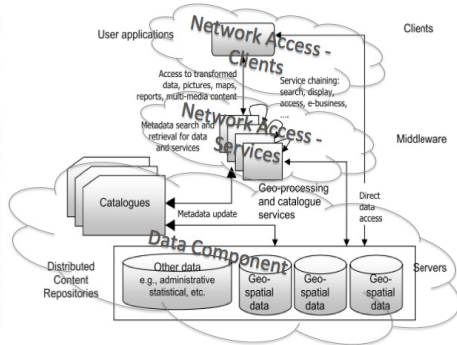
User applications

Network Access - Clients

Clients

Access to transformed data, pictures, maps, reports, multi-media content

Service chaining: search, display, access, e-business, ....

Metadata search and retrieval for data and services

Network Access - Services

Middleware

Catalogues

Geo-processing and catalogue services

Direct data access

Metadata update

Data Component

Distributed Content Repositories

Other data e.g., administrative statistical, etc.

Geo-spatial data

Geo-spatial data

Geo-spatial data

Servers